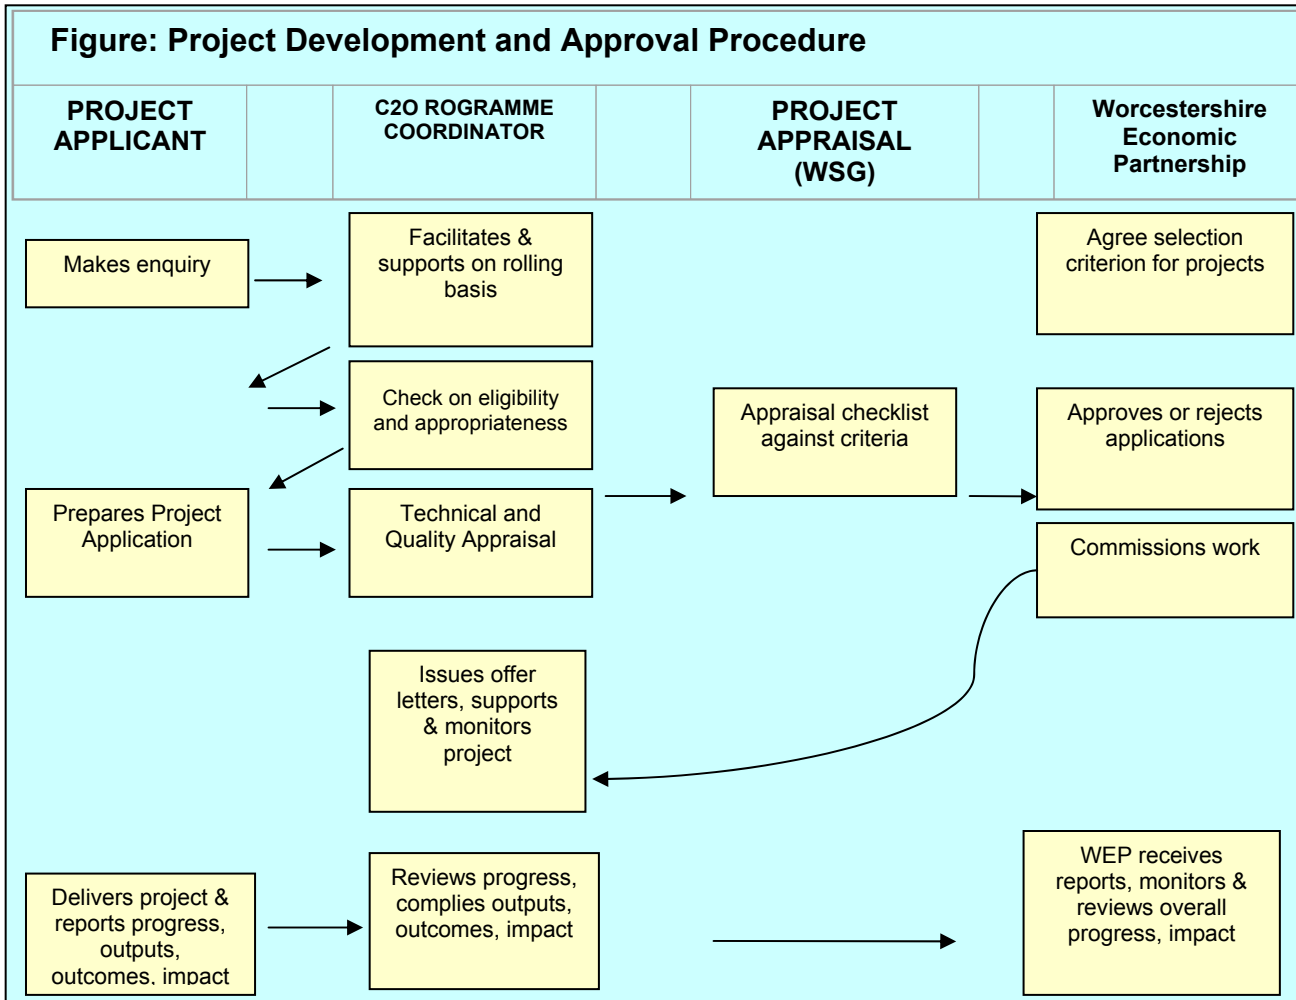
Figure: Project Development and Approval Procedure

| PROJECT APPLICANT | | C2O ROGRAMME COORDINATOR | | PROJECT APPRAISAL (WSG) | | Worcestershire Economic Partnership |
|---|---|---|---|---|---|---|

Makes enquiry

Facilitates & supports on rolling basis

Agree selection criterion for projects

Check on eligibility and appropriateness

Appraisal checklist against criteria

Approves or rejects applications

Prepares Project Application

Technical and Quality Appraisal

Commissions work

Issues offer letters, supports & monitors project

Delivers project & reports progress, outputs, outcomes, impact

Reviews progress, complies outputs, outcomes, impact

WEP receives reports, monitors & reviews overall progress, impact